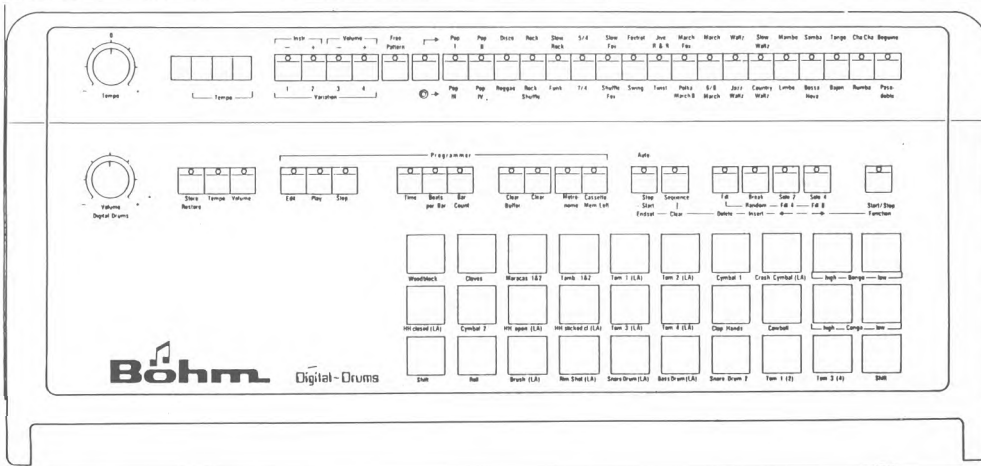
Tempo

Tempo

Instr.
– +
Volume
– +
Free Pattern

1 2 3 4
Variation

Pop I
Pop II
Disco
Rock
Slow Rock
5/4
Slow Fox
Foxtrot
Jive R & R
March Fox
March
Waltz
Slow Waltz
Mambo
Samba
Tango
Cha Cha
Beguine

Pop III
Pop IV
Reggae
Rock Shuffle
Funk
7/4
Shuffle Fox
Swing
Twist
Polka March
6/8 March
Jazz Waltz
Country Waltz
Limbo
Bossa Nova
Bajon
Rumba
Pasodoble

Volume
Digital Drums

Store Restore
Tempo
Volume

Programmer
Edit
Play
Step
Time
Beats per Bar
Bar Count
Clear Buffer
Clear
Metronome
Cassette Mem. Left

Auto
Stop Start
Sequence
Endset — Clear —
Fill
Break
Random
Delete
Solo 2
Fill A
Insert
Solo 4
Fill B
Start/Stop
Function

WoodBlock
Claves
Maracas 1&2
Tamb. 1&2
Tom 1 (LA)
Tom 2 (LA)
Cymbal 1
Crash Cymbal (LA)
high — Bongo — low

HH closed (LA)
Cymbal 2
HH open (LA)
HH sticked cl. (LA)
Tom 3 (LA)
Tom 4 (LA)
Clap Hands
Cowbell
high — Conga — low

Shift
Roll
Brush (LA)
Rim Shot (LA)
Snare Drum (LA)
Bass Drum (LA)
Snare Drum 2
Tom 1 (2)
Tom 3 (4)
Shift

Böhm
Digital-Drums